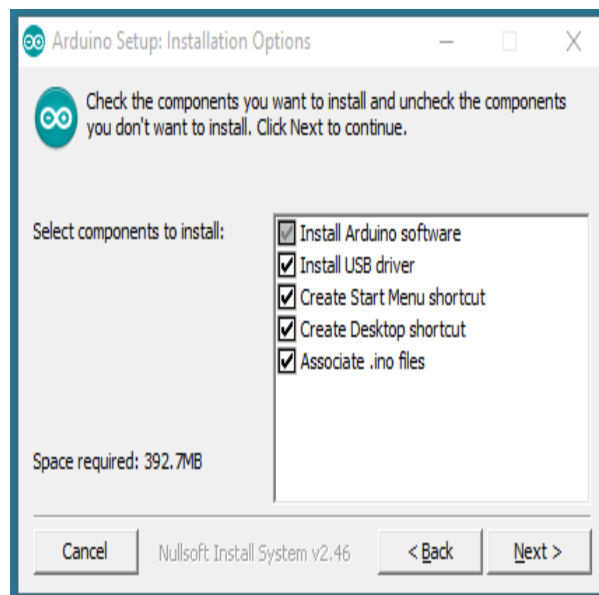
Arduino Setup: Installation Options

Check the components you want to install and uncheck the components you don't want to install. Click Next to continue.

Select components to install:

Install Arduino software
Install USB driver
Create Start Menu shortcut
Create Desktop shortcut
Associate .ino files

Space required: 392.7MB

Cancel

Nullsoft Install System v2.46

< Back

Next >